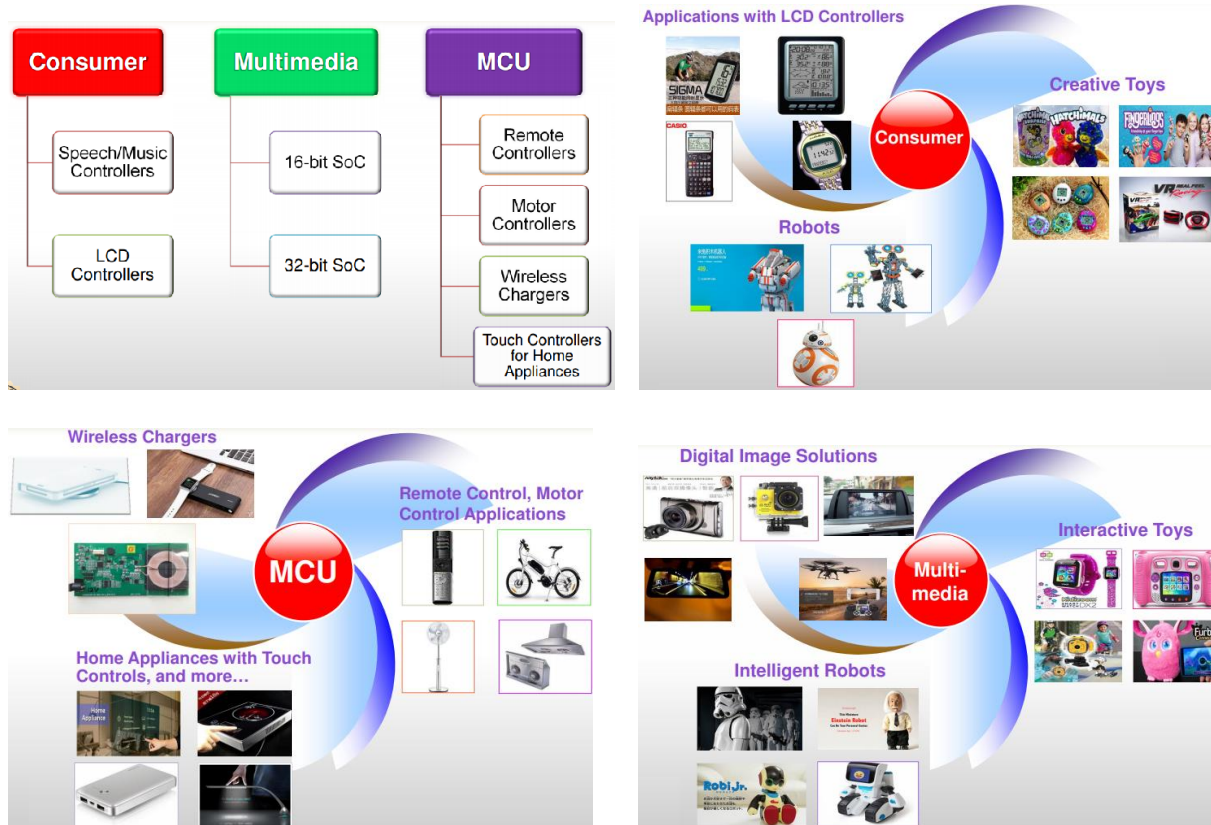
Consumer

Speech/Music Controllers

LCD Controllers

Multimedia

16-bit SoC

32-bit SoC

MCU

Remote Controllers

Motor Controllers

Wireless Chargers

Touch Controllers for Home Appliances

Applications with LCD Controllers

SIGMA

CASIO

Consumer

Creative Toys

HATCHIMALS

FINGERLINGS

Robots

Wireless Chargers

MCU

Remote Control, Motor Control Applications

Home Appliances with Touch Controls, and more…

Home Appliance

Digital Image Solutions

Multi-media

Interactive Toys

Intelligent Robots

Einstein Robot

Robi Jr.